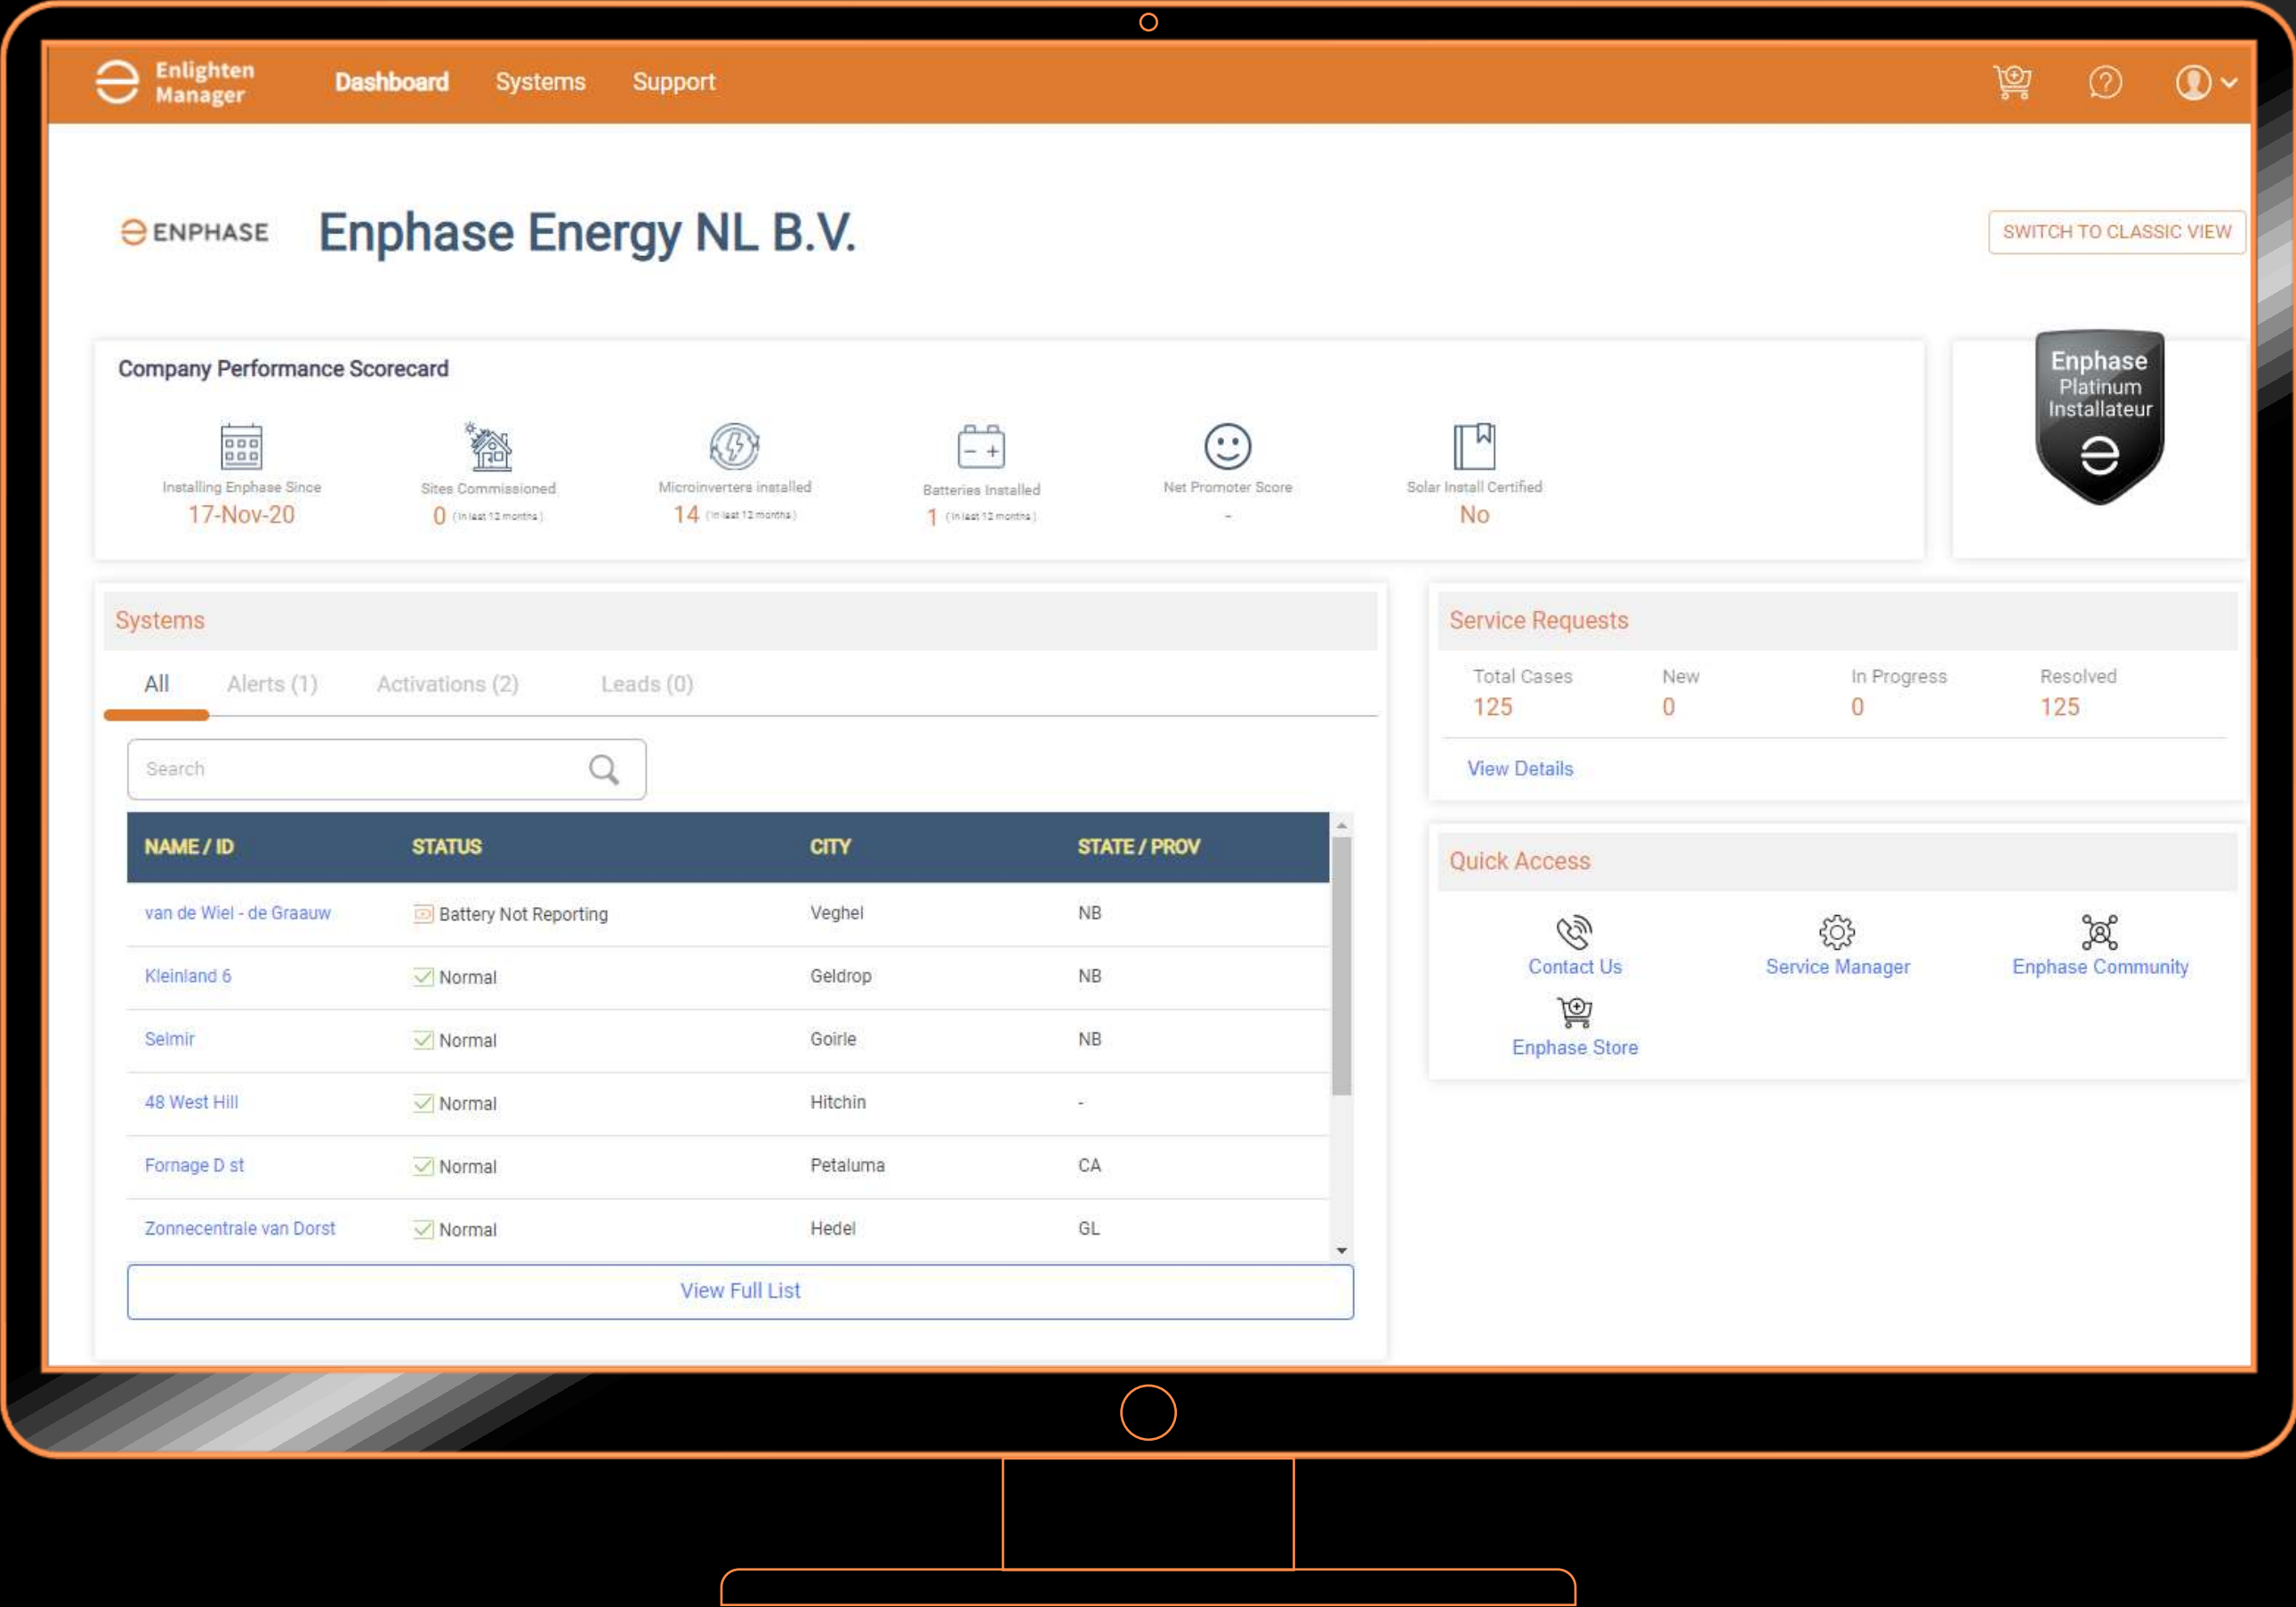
Enlighten Manager Dashboard Systems Support

ENPHASE Enphase Energy NL B.V.

SWITCH TO CLASSIC VIEW

Company Performance Scorecard

Installing Enphase Since
17-Nov-20

Sites Commissioned
0 (in last 12 months)

Microinverters installed
14 (in last 12 months)

Batteries Installed
1 (in last 12 months)

Net Promoter Score
-

Solar Install Certified
No

Enphase Platinum Installateur

Systems

All Alerts (1) Activations (2) Leads (0)

Search

| NAME / ID | STATUS | CITY | STATE / PROV |
|---|---|---|---|
| van de Wiel - de Graauw | Battery Not Reporting | Veghel | NB |
| Kleinland 6 | Normal | Geldrop | NB |
| Selmir | Normal | Goirle | NB |
| 48 West Hill | Normal | Hitchin | - |
| Fornage D st | Normal | Petaluma | CA |
| Zonnecentrale van Dorst | Normal | Hedel | GL |

View Full List

Service Requests

| Total Cases | New | In Progress | Resolved |
|---|---|---|---|
| 125 | 0 | 0 | 125 |

View Details

Quick Access

Contact Us Service Manager Enphase Community
Enphase Store